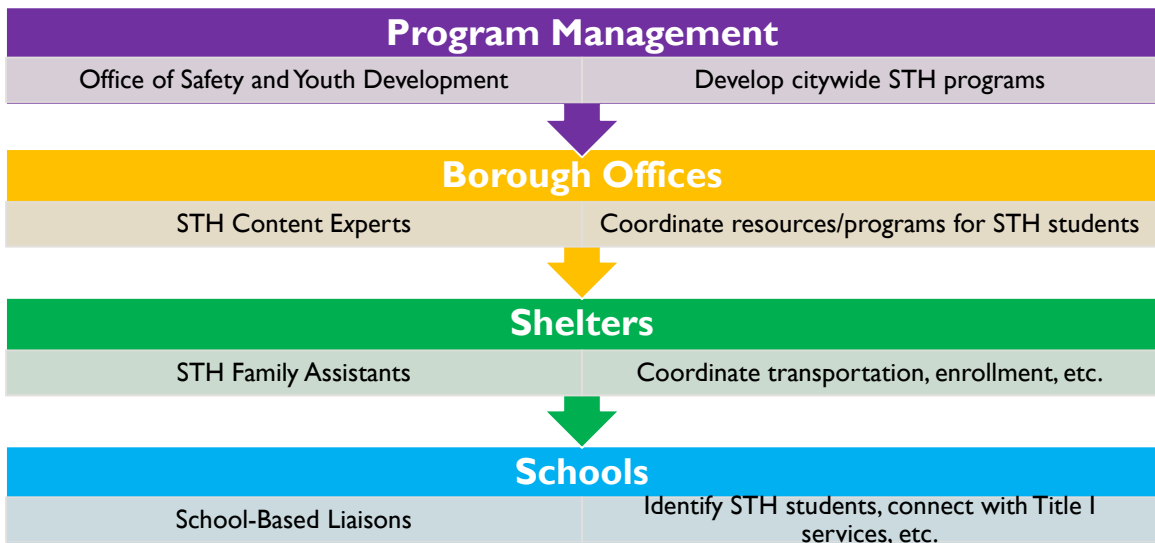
Program Management

| Office of Safety and Youth Development | Develop citywide STH programs |
|---|---|

Borough Offices

| STH Content Experts | Coordinate resources/programs for STH students |
|---|---|

Shelters

| STH Family Assistants | Coordinate transportation, enrollment, etc. |
|---|---|

Schools

| School-Based Liaisons | Identify STH students, connect with Title I services, etc. |
|---|---|